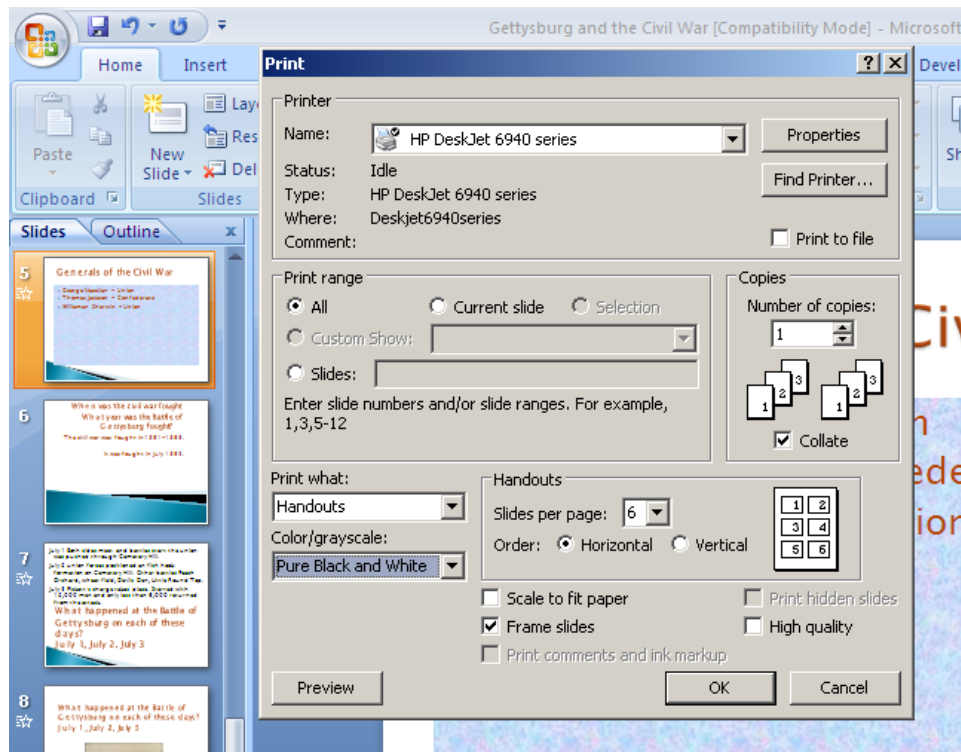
Gettysburg and the Civil War [Compatibility Mode] - Microsoft

Home Insert Devel

Paste Clipboard New Slide Layout Reset Delete Slides

Slides Outline

5 Generals of the Civil War
- George Meade - Union
- Thomas Jackson - Confederate
- William Sherman - Union

6 When was the civil war fought
What year was the Battle of Gettysburg fought?
The civil war was fought in 1861-1865.
It was fought in July 1863.

7 What happened at the Battle of Gettysburg on each of these days?
July 1, July 2, July 3

8 What happened at the Battle of Gettysburg on each of these days?
July 1, July 2, July 3

Print

Printer
Name: HP DeskJet 6940 series
Properties
Status: Idle
Type: HP DeskJet 6940 series
Find Printer...
Where: Deskjet6940series
Comment:
Print to file

Print range
All
Current slide
Selection
Custom Show:
Slides:
Enter slide numbers and/or slide ranges. For example, 1,3,5-12

Copies
Number of copies:
1
Collate

Print what:
Handouts
Color/grayscale:
Pure Black and White

Handouts
Slides per page: 6
Order: Horizontal Vertical
1 2
3 4
5 6

Scale to fit paper
Frame slides
Print comments and ink markup
Print hidden slides
High quality

Preview
OK
Cancel